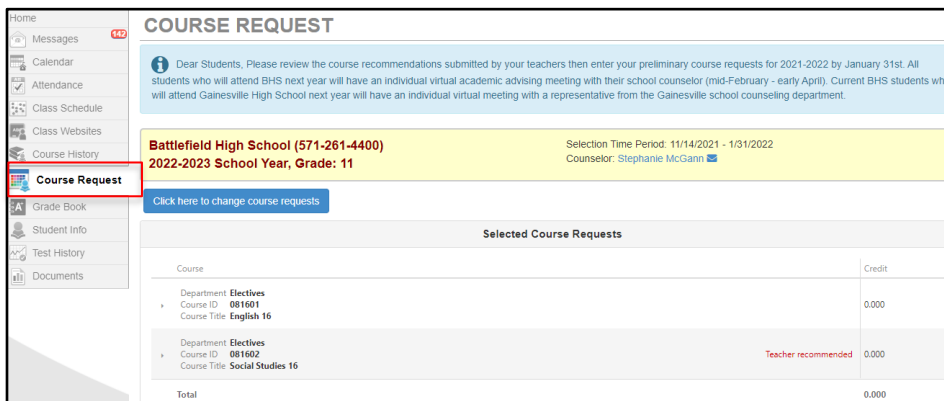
Home
Messages 142
Calendar
Attendance
Class Schedule
Class Websites
Course History
Course Request
Grade Book
Student Info
Test History
Documents

COURSE REQUEST

Dear Students, Please review the course recommendations submitted by your teachers then enter your preliminary course requests for 2021-2022 by January 31st. All students who will attend BHS next year will have an individual virtual academic advising meeting with their school counselor (mid-February - early April). Current BHS students wh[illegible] will attend Gainesville High School next year will have an individual virtual meeting with a representative from the Gainesville school counseling department.

Battlefield High School (571-261-4400)
2022-2023 School Year, Grade: 11

Selection Time Period: 11/14/2021 - 1/31/2022
Counselor: Stephanie McGann

Click here to change course requests

Selected Course Requests

| Course | | Credit |
|---|---|---|
| Department Electives Course ID 081601 Course Title English 16 | | 0.000 |
| Department Electives Course ID 081602 Course Title Social Studies 16 | Teacher recommended | 0.000 |
| Total | | 0.000 |